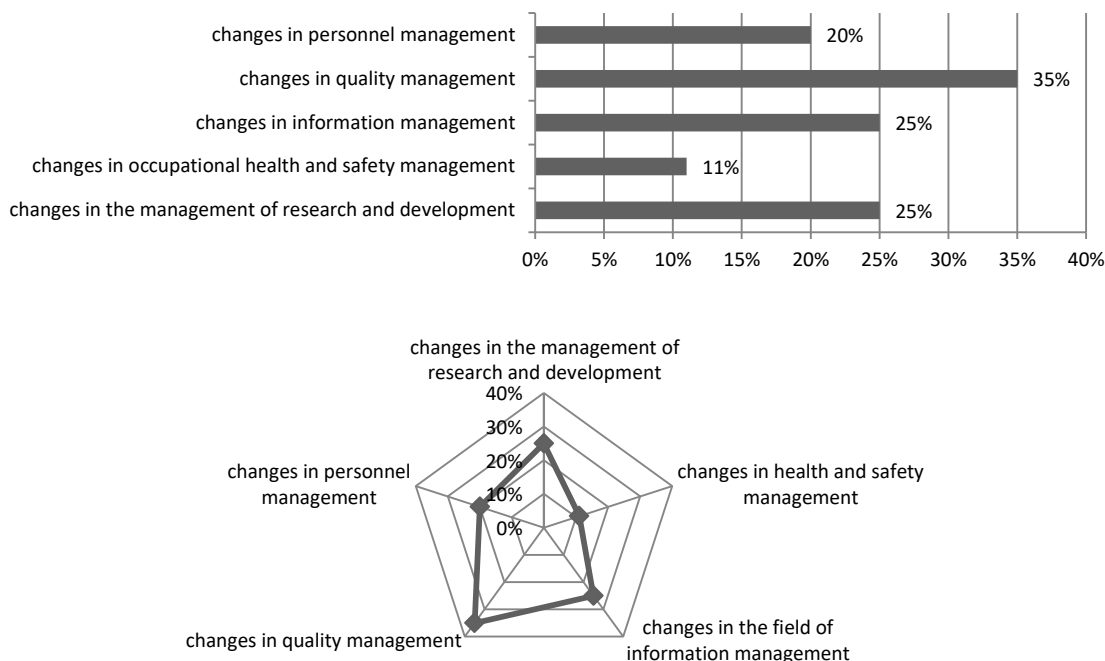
changes in personnel management 20%
changes in quality management 35%
changes in information management 25%
changes in occupational health and safety management 11%
changes in the management of research and development 25%

0% 5% 10% 15% 20% 25% 30% 35% 40%

changes in the management of research and development

40%
30%
20%
10%
0%

changes in personnel management

changes in health and safety management

changes in quality management

changes in the field of information management